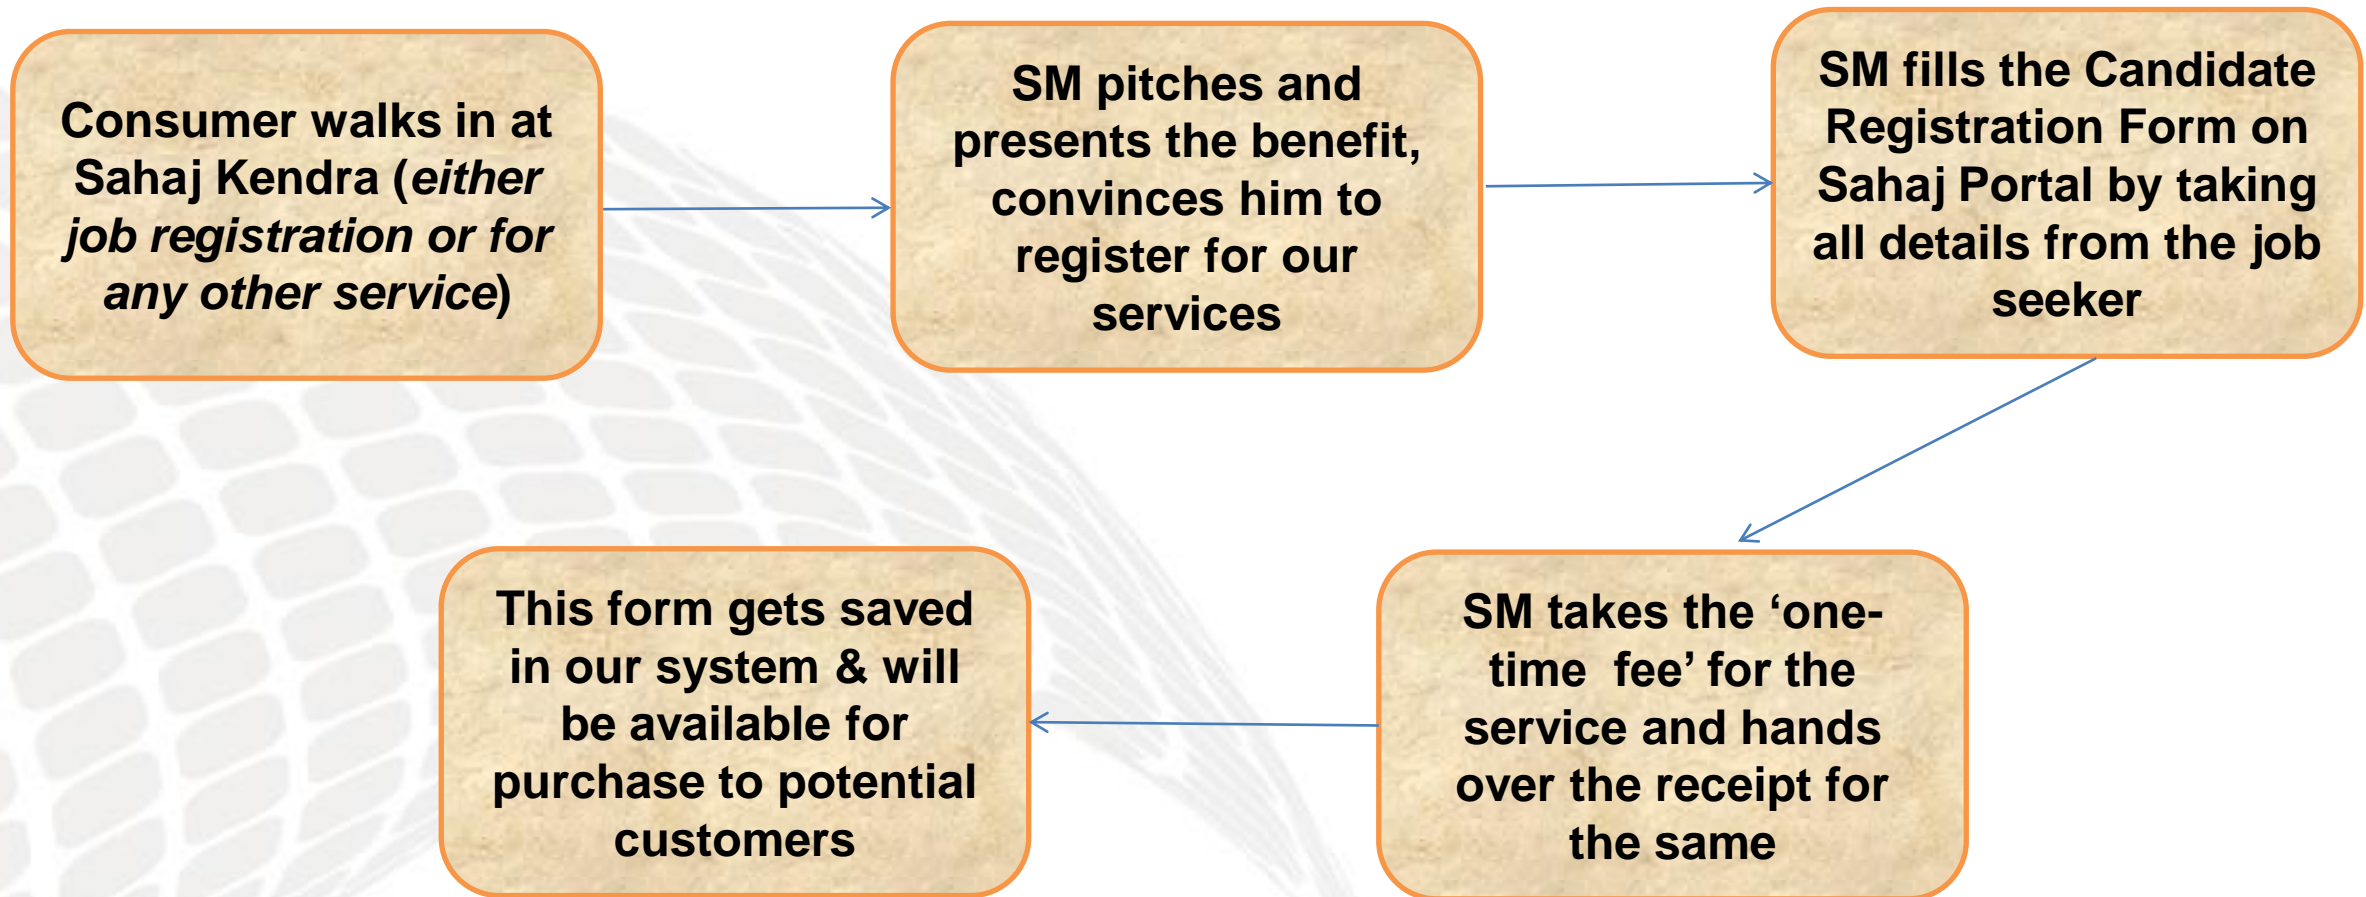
Consumer walks in at Sahaj Kendra (*either job registration or for any other service*)

SM pitches and presents the benefit, convinces him to register for our services

SM fills the Candidate Registration Form on Sahaj Portal by taking all details from the job seeker

SM takes the ‘one-time fee’ for the service and hands over the receipt for the same

This form gets saved in our system & will be available for purchase to potential customers